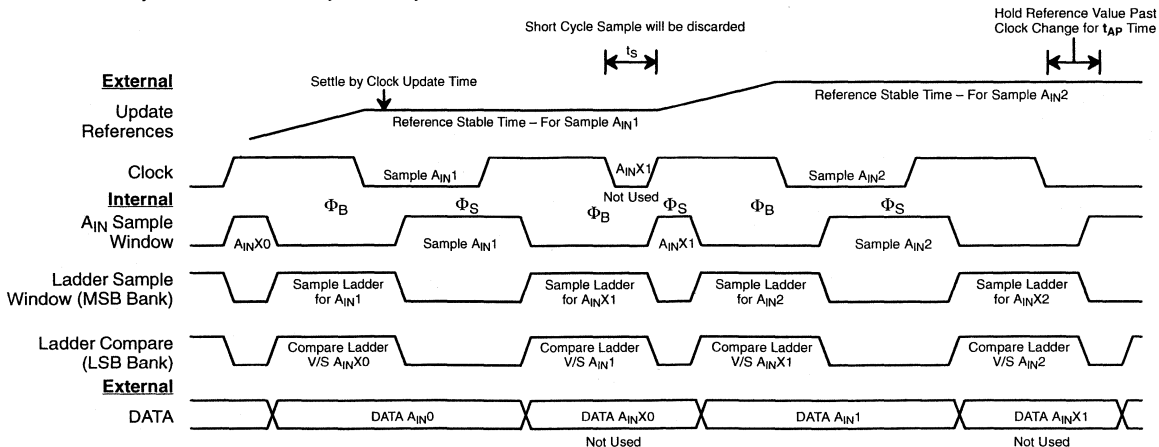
Short Cycle Sample will be discarded

Hold Reference Value Past Clock Change for $t_{AP}$ Time

$t_S$

External

Update References

Settle by Clock Update Time

Reference Stable Time – For Sample $A_{IN}1$

Reference Stable Time – For Sample $A_{IN}2$

Clock

Sample $A_{IN}1$

$A_{IN}X1$

Not Used

Sample $A_{IN}2$

Internal

$A_{IN}$ Sample Window

$\Phi_B$

$\Phi_S$

$\Phi_B$

$\Phi_S$

$\Phi_B$

$\Phi_S$

$A_{IN}X0$

Sample $A_{IN}1$

$A_{IN}X1$

Sample $A_{IN}2$

Ladder Sample Window (MSB Bank)

Sample Ladder for $A_{IN}1$

Sample Ladder for $A_{IN}X1$

Sample Ladder for $A_{IN}2$

Sample Ladder for $A_{IN}X2$

Ladder Compare (LSB Bank)

Compare Ladder V/S $A_{IN}X0$

Compare Ladder V/S $A_{IN}1$

Compare Ladder V/S $A_{IN}X1$

Compare Ladder V/S $A_{IN}2$

External

DATA

DATA $A_{IN}0$

DATA $A_{IN}X0$

DATA $A_{IN}1$

DATA $A_{IN}X1$

Not Used

Not Used